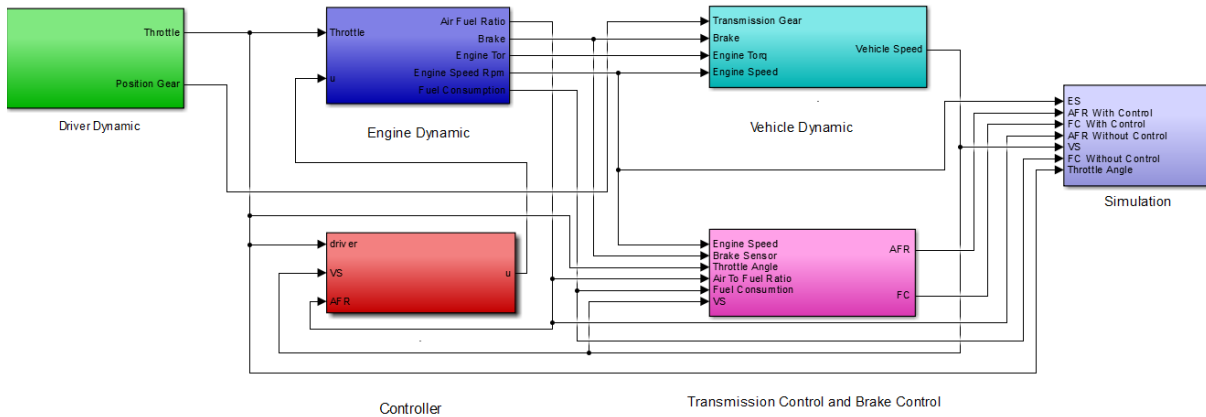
Throttle
Position Gear
Driver Dynamic

Throttle
u
Air Fuel Ratio
Brake
Engine Tor
Engine Speed Rpm
Fuel Consumption
Engine Dynamic

Transmission Gear
Brake
Engine Torq
Engine Speed
Vehicle Speed
Vehicle Dynamic

ES
AFR With Control
FC With Control
AFR Without Control
VS
FC Without Control
Throttle Angle
Simulation

driver
VS
AFR
u
Controller

Engine Speed
Brake Sensor
Throttle Angle
Air To Fuel Ratio
Fuel Consumtion
VS
AFR
FC
Transmission Control and Brake Control